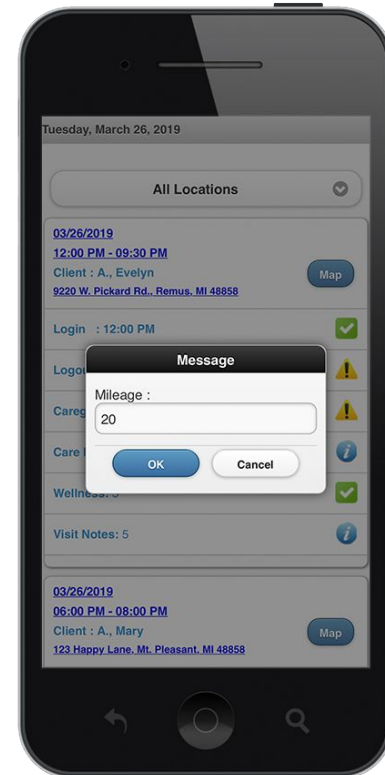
Tuesday, March 26, 2019

All Locations

03/26/2019
12:00 PM - 09:30 PM
Client : A., Evelyn
9220 W. Pickard Rd., Remus, MI 48858

Map

Login : 12:00 PM

Logo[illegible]

Careg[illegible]

Care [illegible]

Wellness: 5

Visit Notes: 5

Message

Mileage :

20

OK

Cancel

03/26/2019
06:00 PM - 08:00 PM
Client : A., Mary
123 Happy Lane, Mt. Pleasant, MI 48858

Map